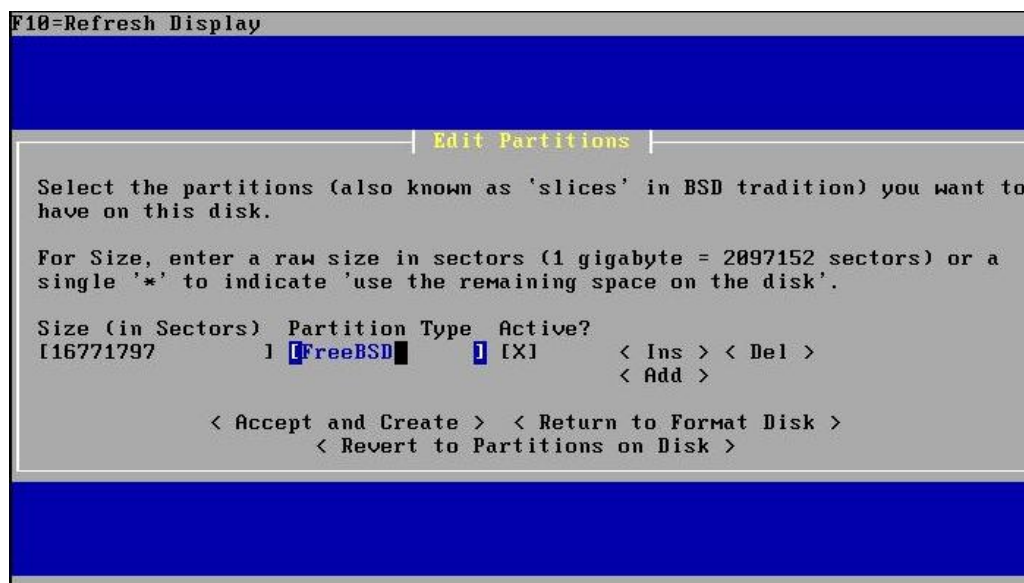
F10=Refresh Display

Edit Partitions

Select the partitions (also known as 'slices' in BSD tradition) you want to have on this disk.

For Size, enter a raw size in sectors (1 gigabyte = 2097152 sectors) or a single '*' to indicate 'use the remaining space on the disk'.

Size (in Sectors) Partition Type Active?
[16771797 ] [FreeBSD ] [X] < Ins > < Del >
< Add >

< Accept and Create > < Return to Format Disk >
< Revert to Partitions on Disk >